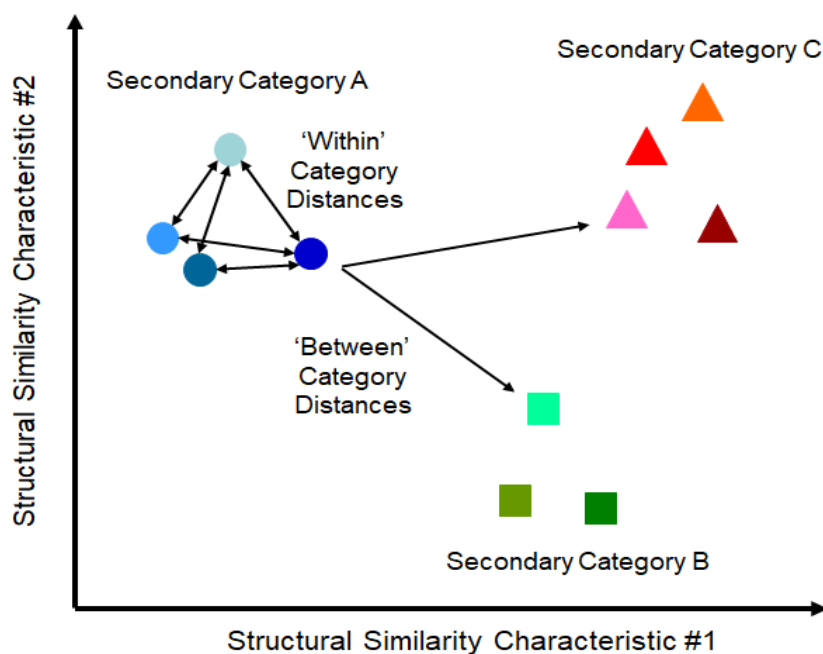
Secondary Category A

'Within' Category Distances

Secondary Category C

'Between' Category Distances

Secondary Category B

Structural Similarity Characteristic #2

Structural Similarity Characteristic #1